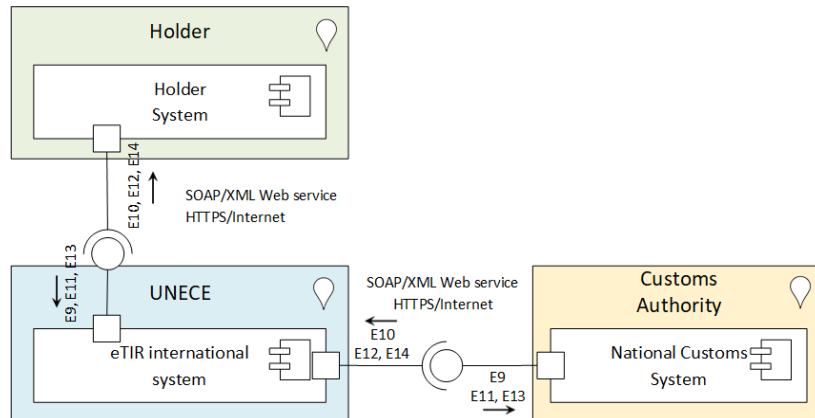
Holder

Holder System

E10, E12, E14

SOAP/XML Web service
HTTPS/Internet

E9, E11, E13

UNECE

eTIR international system

SOAP/XML Web service
HTTPS/Internet

E10
E12, E14

E9
E11, E13

Customs Authority

National Customs System